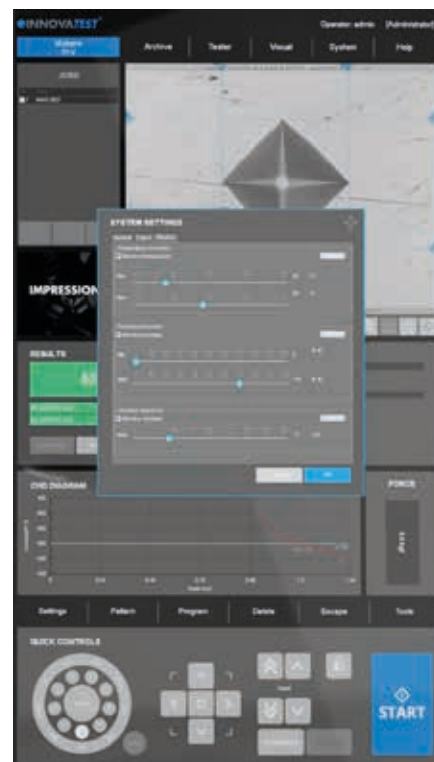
INNOVATEST

Operator: admin [Administrator]

Archive

Tester

Visual

System

Help

JOBS

SYSTEM SETTINGS

IMPRESSION

RESULTS

CHD DIAGRAM

FORCE

Settings

Pattern

Program

Delete

Escape

Tools

QUICK CONTROLS

START